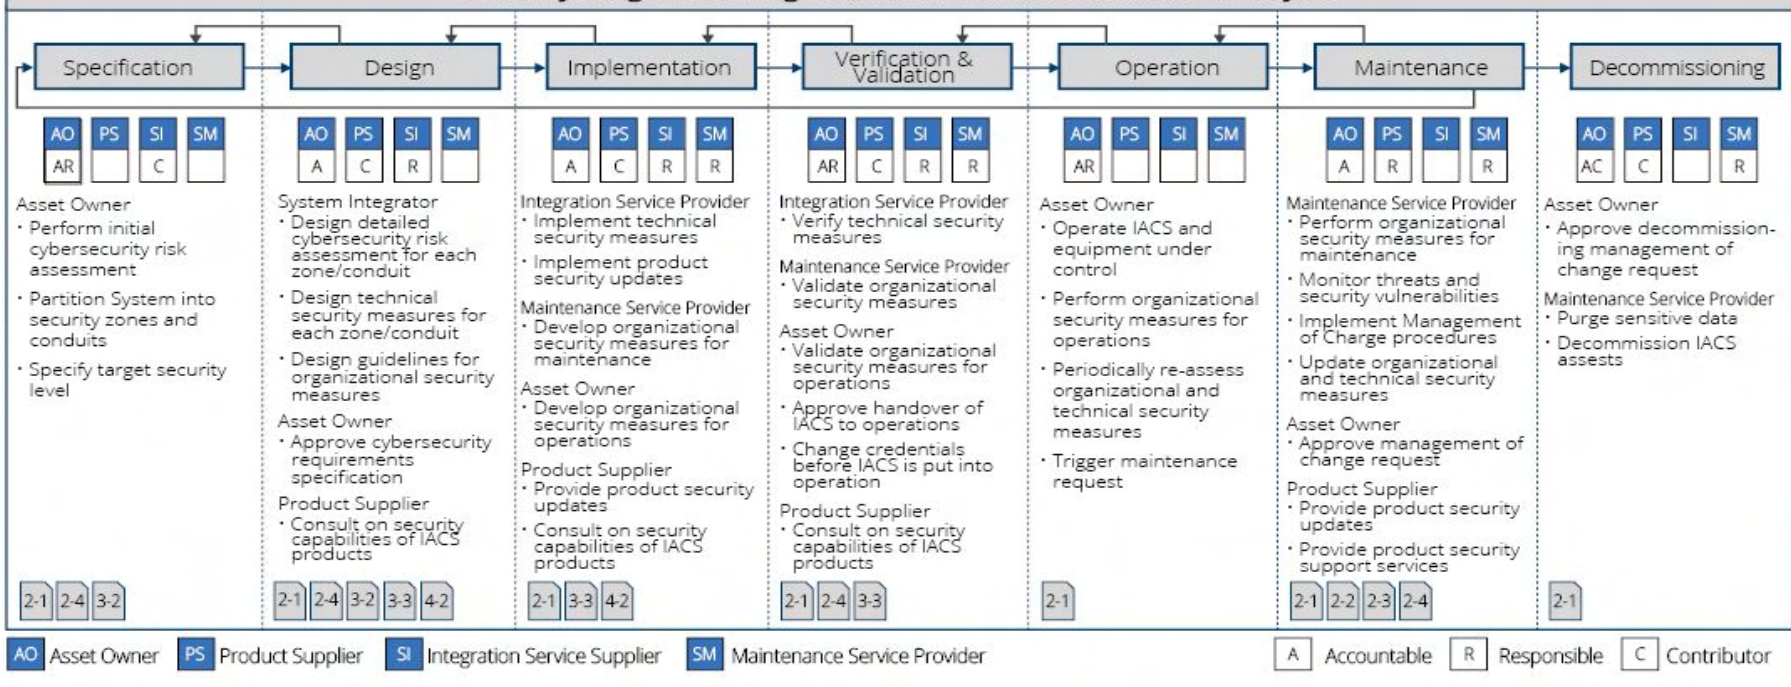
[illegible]

Specification

AO PS SI SM
AR C

Asset Owner
· Perform initial cybersecurity risk assessment
· Partition System into security zones and conduits
· Specify target security level

2-1 2-4 3-2

Design

AO PS SI SM
A C R

System Integrator
· Design detailed cybersecurity risk assessment for each zone/conduit
· Design technical security measures for each zone/conduit
· Design guidelines for organizational security measures
Asset Owner
· Approve cybersecurity requirements specification
Product Supplier
· Consult on security capabilities of IACS products

2-1 2-4 3-2 3-3 4-2

Implementation

AO PS SI SM
A C R R

Integration Service Provider
· Implement technical security measures
· Implement product security updates
Maintenance Service Provider
· Develop organizational security measures for maintenance
Asset Owner
· Develop organizational security measures for operations
Product Supplier
· Provide product security updates
· Consult on security capabilities of IACS products

2-1 3-3 4-2

Verification & Validation

AO PS SI SM
AR C R R

Integration Service Provider
· Verify technical security measures
Maintenance Service Provider
· Validate organizational security measures
Asset Owner
· Validate organizational security measures for operations
· Approve handover of IACS to operations
· Change credentials before IACS is put into operation
Product Supplier
· Consult on security capabilities of IACS products

2-1 2-4 3-3

Operation

AO PS SI SM
AR

Asset Owner
· Operate IACS and equipment under control
· Perform organizational security measures for operations
· Periodically re-assess organizational and technical security measures
· Trigger maintenance request

2-1

Maintenance

AO PS SI SM
A R R

Maintenance Service Provider
· Perform organizational security measures for maintenance
· Monitor threats and security vulnerabilities
· Implement Management of Charge procedures
· Update organizational and technical security measures
Asset Owner
· Approve management of change request
Product Supplier
· Provide product security updates
· Provide product security support services

2-1 2-2 2-3 2-4

Decommissioning

AO PS SI SM
AC C R

Asset Owner
· Approve decommissioning management of change request
Maintenance Service Provider
· Purge sensitive data
· Decommission IACS assests

2-1

AO Asset Owner PS Product Supplier SI Integration Service Supplier SM Maintenance Service Provider A Accountable R Responsible C Contributor